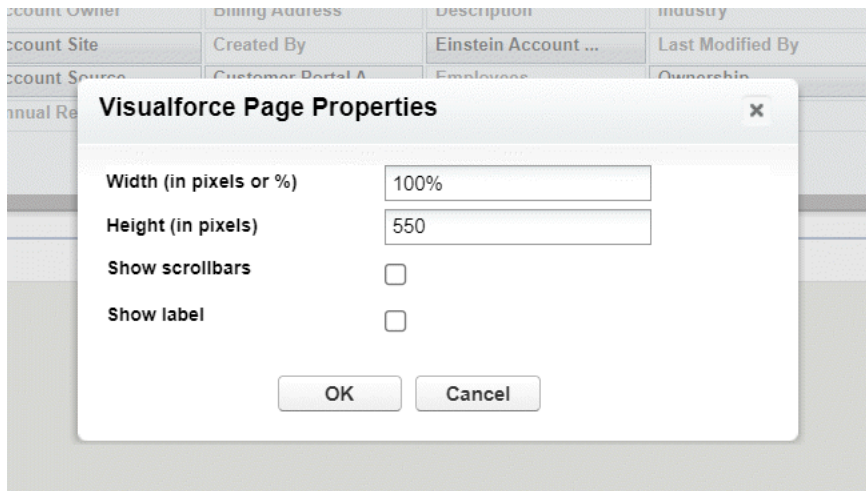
ccount Owner | Billing Address | Description | Industry
ccount Site | Created By | Einstein Account ... | Last Modified By
ccount Source | Customer Portal A | Employees | Ownership
nnual Re

Visualforce Page Properties ×

Width (in pixels or %) 100%
Height (in pixels) 550
Show scrollbars
Show label

OK Cancel